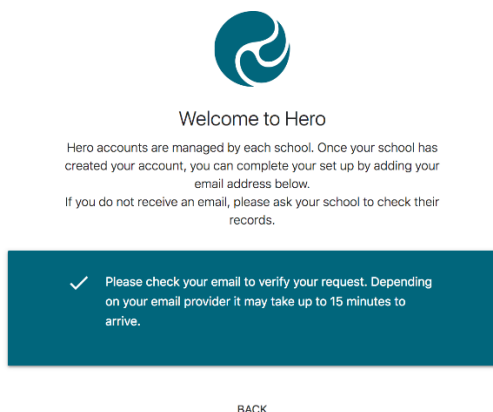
Welcome to Hero

Hero accounts are managed by each school. Once your school has created your account, you can complete your set up by adding your email address below.
If you do not receive an email, please ask your school to check their records.

Please check your email to verify your request. Depending on your email provider it may take up to 15 minutes to arrive.

BACK